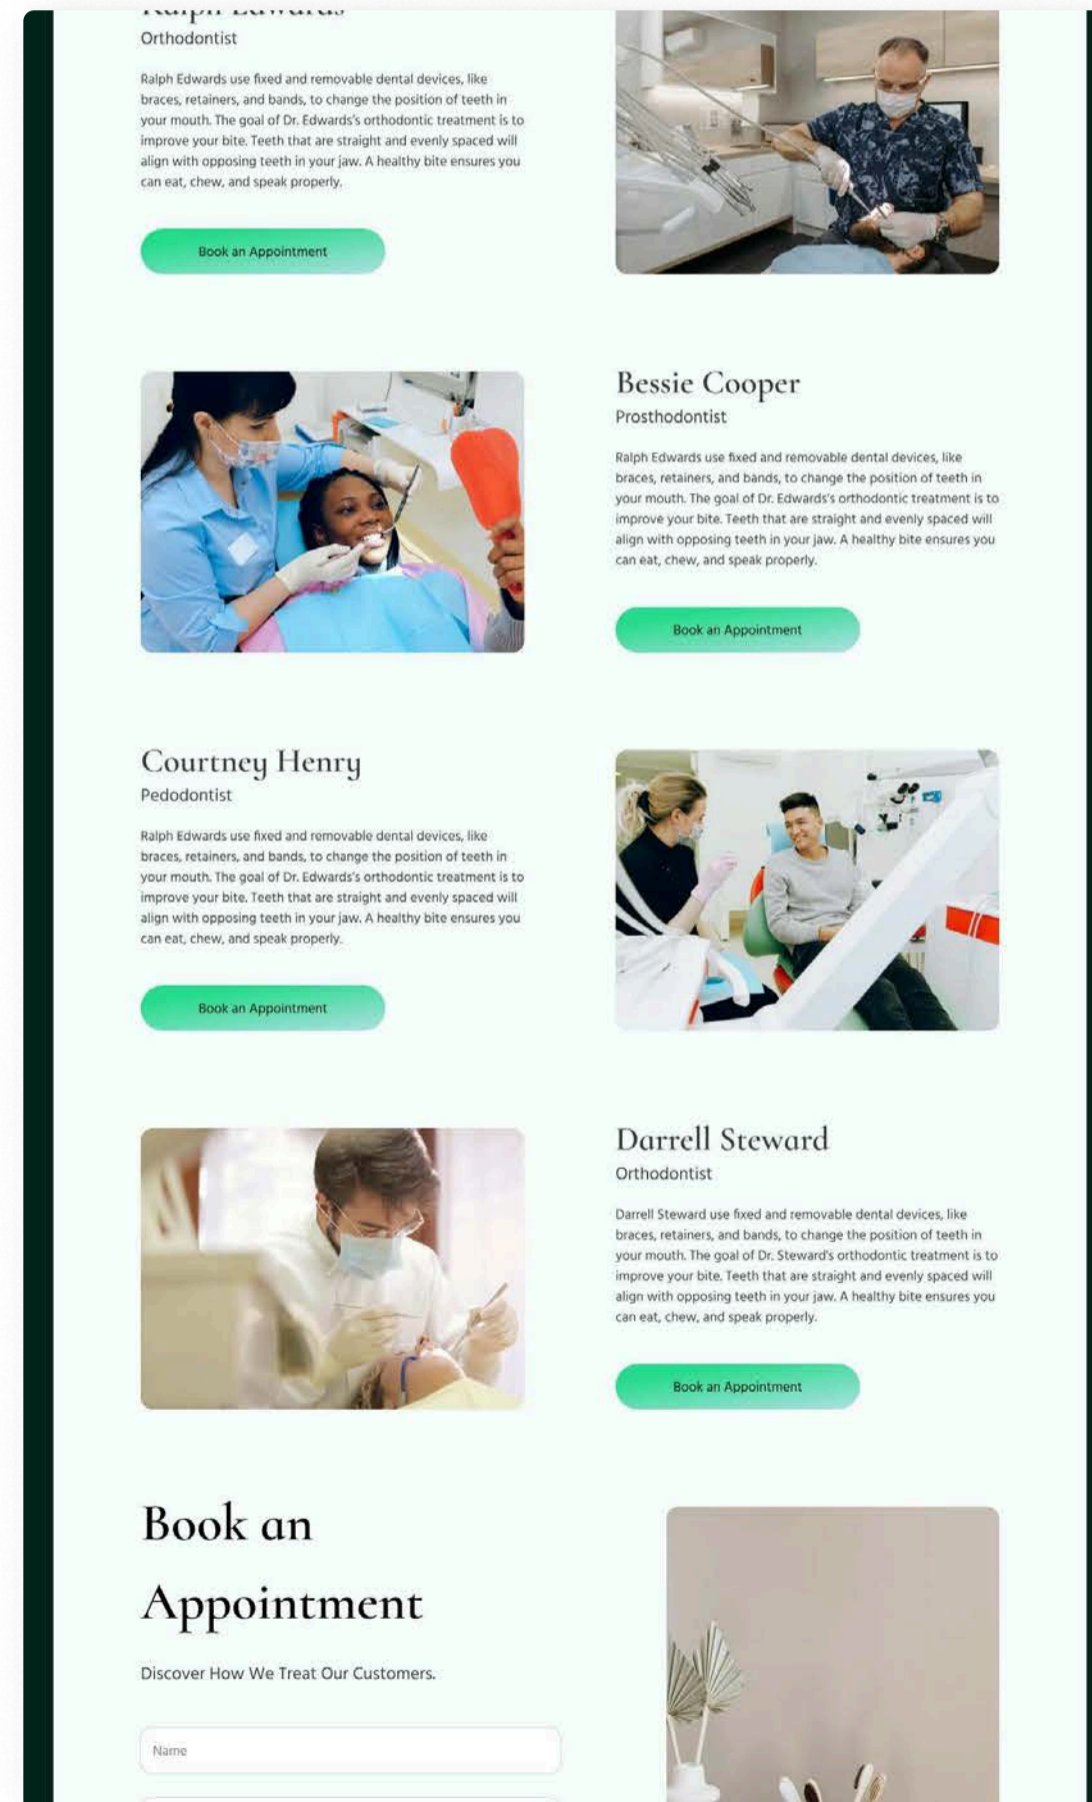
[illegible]
Orthodontist

Ralph Edwards use fixed and removable dental devices, like braces, retainers, and bands, to change the position of teeth in your mouth. The goal of Dr. Edwards's orthodontic treatment is to improve your bite. Teeth that are straight and evenly spaced will align with opposing teeth in your jaw. A healthy bite ensures you can eat, chew, and speak properly.

Book an Appointment

Bessie Cooper
Prosthodontist

Ralph Edwards use fixed and removable dental devices, like braces, retainers, and bands, to change the position of teeth in your mouth. The goal of Dr. Edwards's orthodontic treatment is to improve your bite. Teeth that are straight and evenly spaced will align with opposing teeth in your jaw. A healthy bite ensures you can eat, chew, and speak properly.

Book an Appointment

Courtney Henry
Pedodontist

Ralph Edwards use fixed and removable dental devices, like braces, retainers, and bands, to change the position of teeth in your mouth. The goal of Dr. Edwards's orthodontic treatment is to improve your bite. Teeth that are straight and evenly spaced will align with opposing teeth in your jaw. A healthy bite ensures you can eat, chew, and speak properly.

Book an Appointment

Darrell Steward
Orthodontist

Darrell Steward use fixed and removable dental devices, like braces, retainers, and bands, to change the position of teeth in your mouth. The goal of Dr. Steward's orthodontic treatment is to improve your bite. Teeth that are straight and evenly spaced will align with opposing teeth in your jaw. A healthy bite ensures you can eat, chew, and speak properly.

Book an Appointment

Book an Appointment

Discover How We Treat Our Customers.

Name